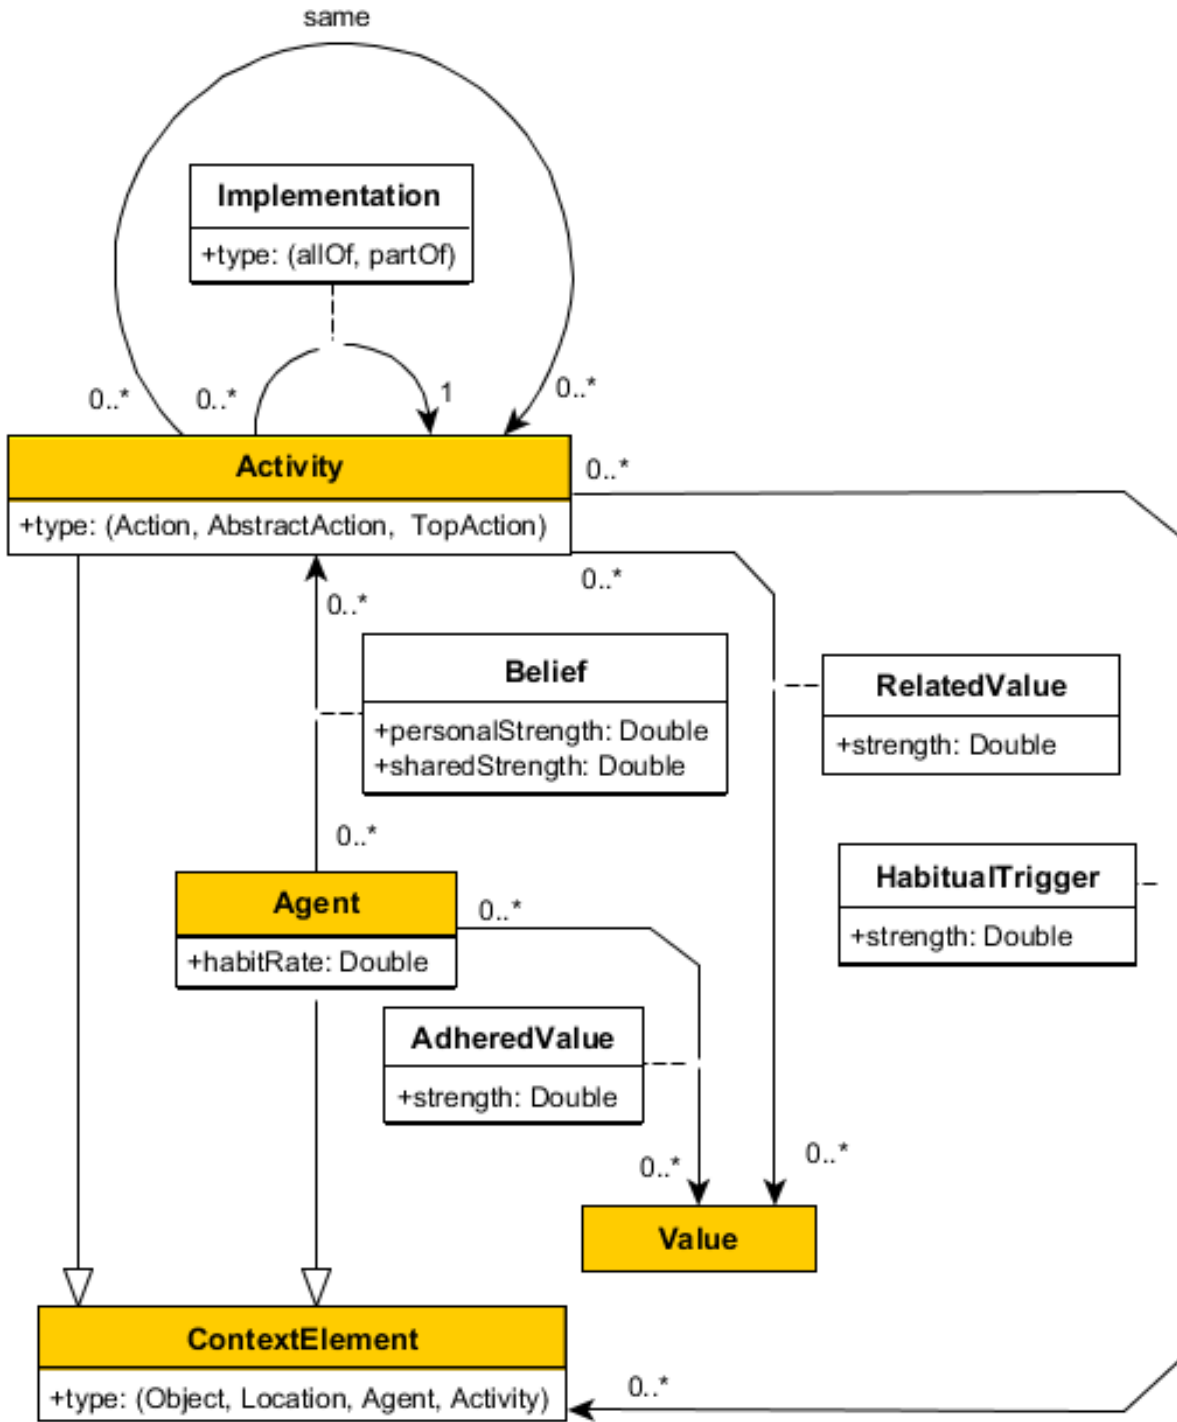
same

Implementation
+type: (allOf, partOf)

0..*
0..*
1
0..*

Activity
+type: (Action, AbstractAction, TopAction)

0..*
0..*
0..*

Belief
+personalStrength: Double
+sharedStrength: Double

RelatedValue
+strength: Double

0..*

Agent
+habitRate: Double

0..*

HabitualTrigger
+strength: Double

AdheredValue
+strength: Double

0..*
0..*

Value

ContextElement
+type: (Object, Location, Agent, Activity)

0..*